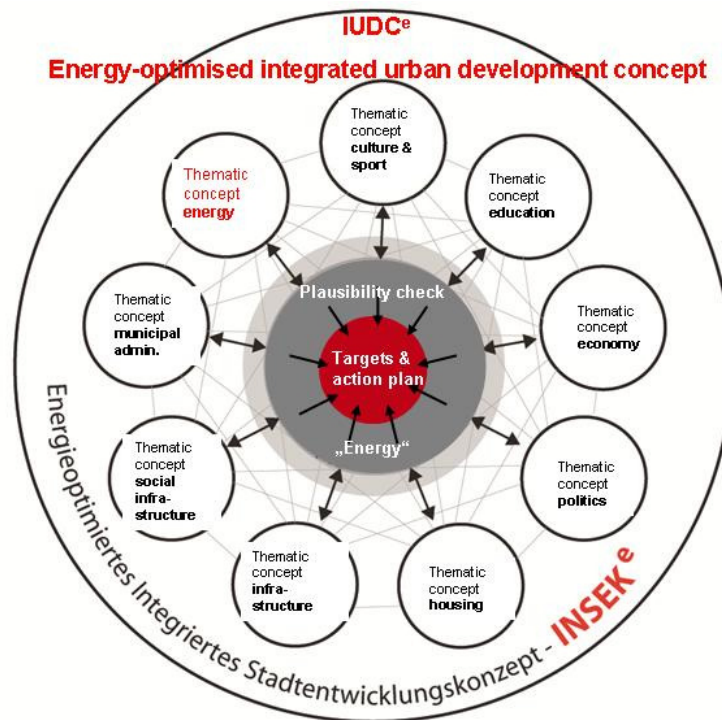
IUDC$^e$

Energy-optimised integrated urban development concept

Thematic concept culture & sport

Thematic concept education

Thematic concept energy

Thematic concept municipal admin.

Thematic concept economy

Plausibility check

Targets & action plan

„Energy“

Thematic concept social infrastructure

Thematic concept politics

Thematic concept infrastructure

Thematic concept housing

Energieoptimiertes Integriertes Stadtentwicklungskonzept - INSEK$^e$